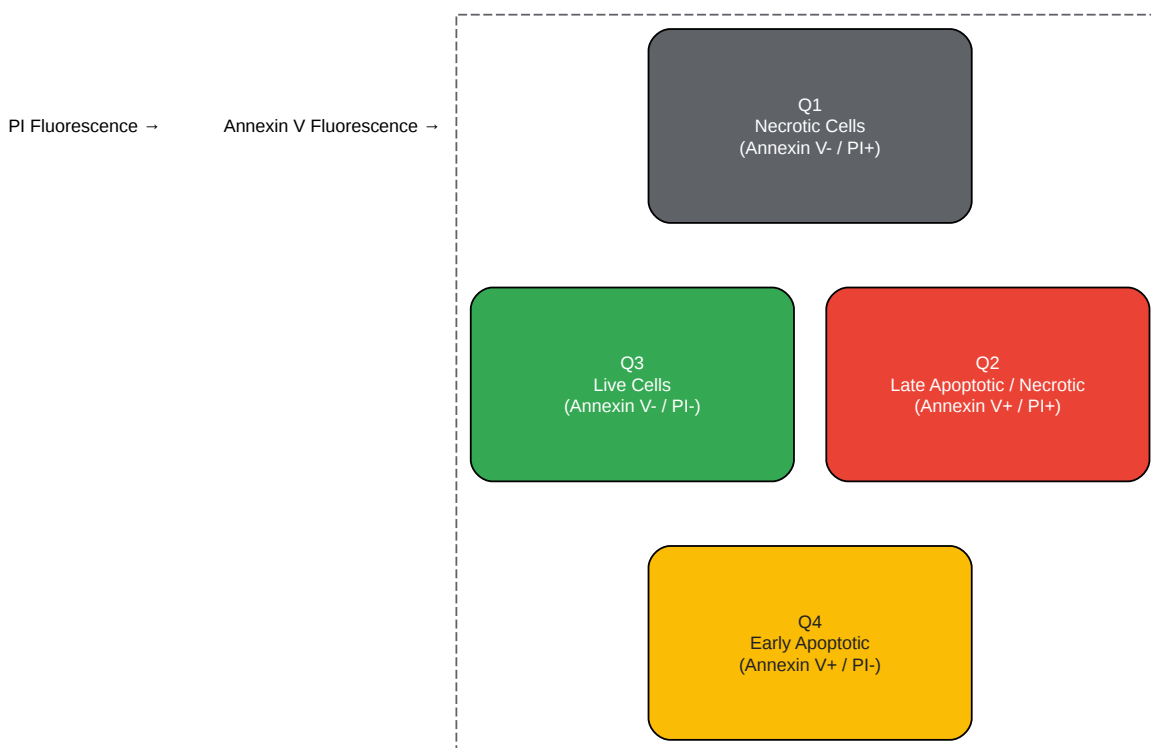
PI Fluorescence →

Annexin V Fluorescence →

Q1
Necrotic Cells
(Annexin V- / PI+)

Q3
Live Cells
(Annexin V- / PI-)

Q2
Late Apoptotic / Necrotic
(Annexin V+ / PI+)

Q4
Early Apoptotic
(Annexin V+ / PI-)